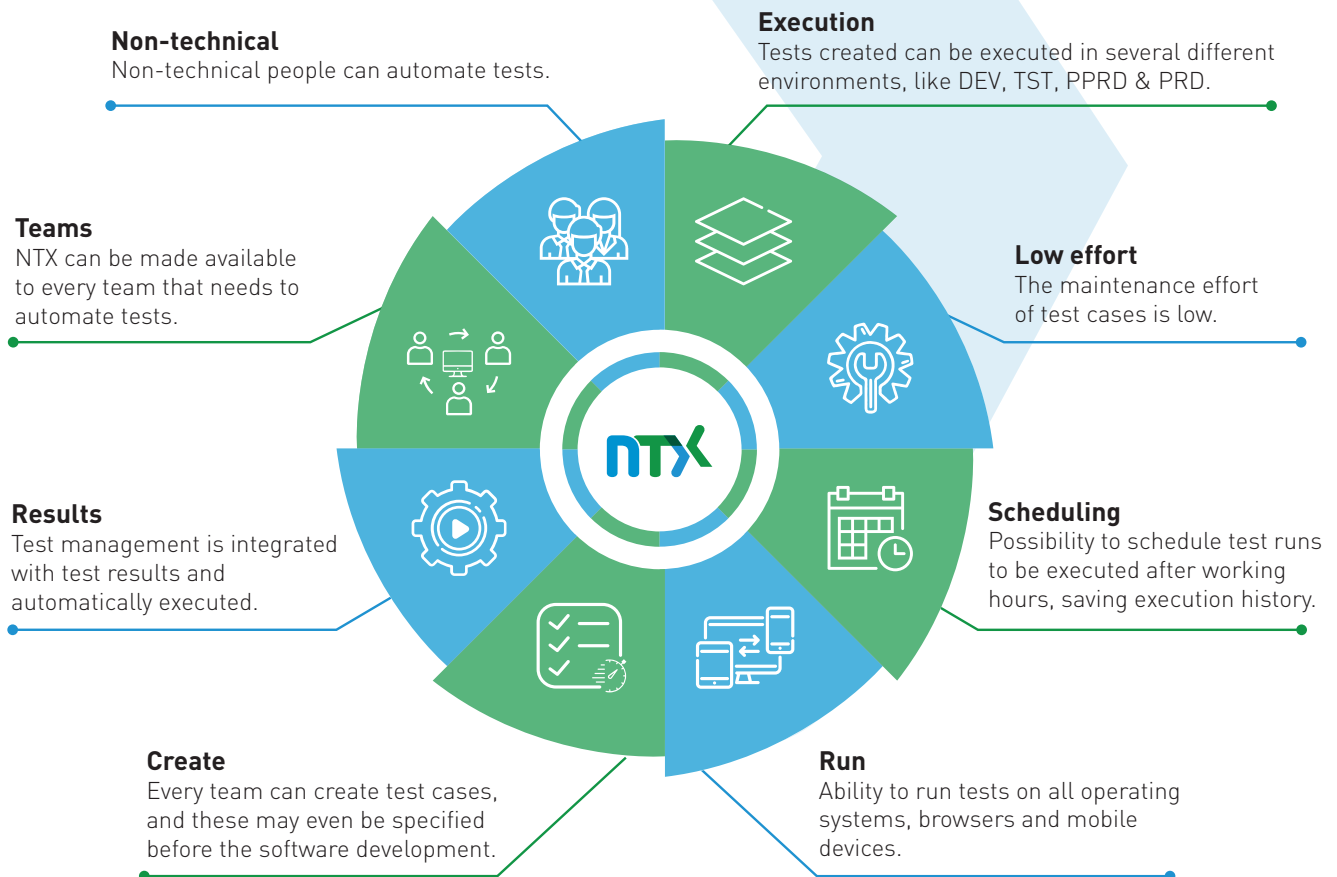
**Non-technical**
Non-technical people can automate tests.

**Execution**
Tests created can be executed in several different environments, like DEV, TST, PPRD & PRD.

**Teams**
NTX can be made available to every team that needs to automate tests.

**Low effort**
The maintenance effort of test cases is low.

NTX

**Results**
Test management is integrated with test results and automatically executed.

**Scheduling**
Possibility to schedule test runs to be executed after working hours, saving execution history.

**Create**
Every team can create test cases, and these may even be specified before the software development.

**Run**
Ability to run tests on all operating systems, browsers and mobile devices.